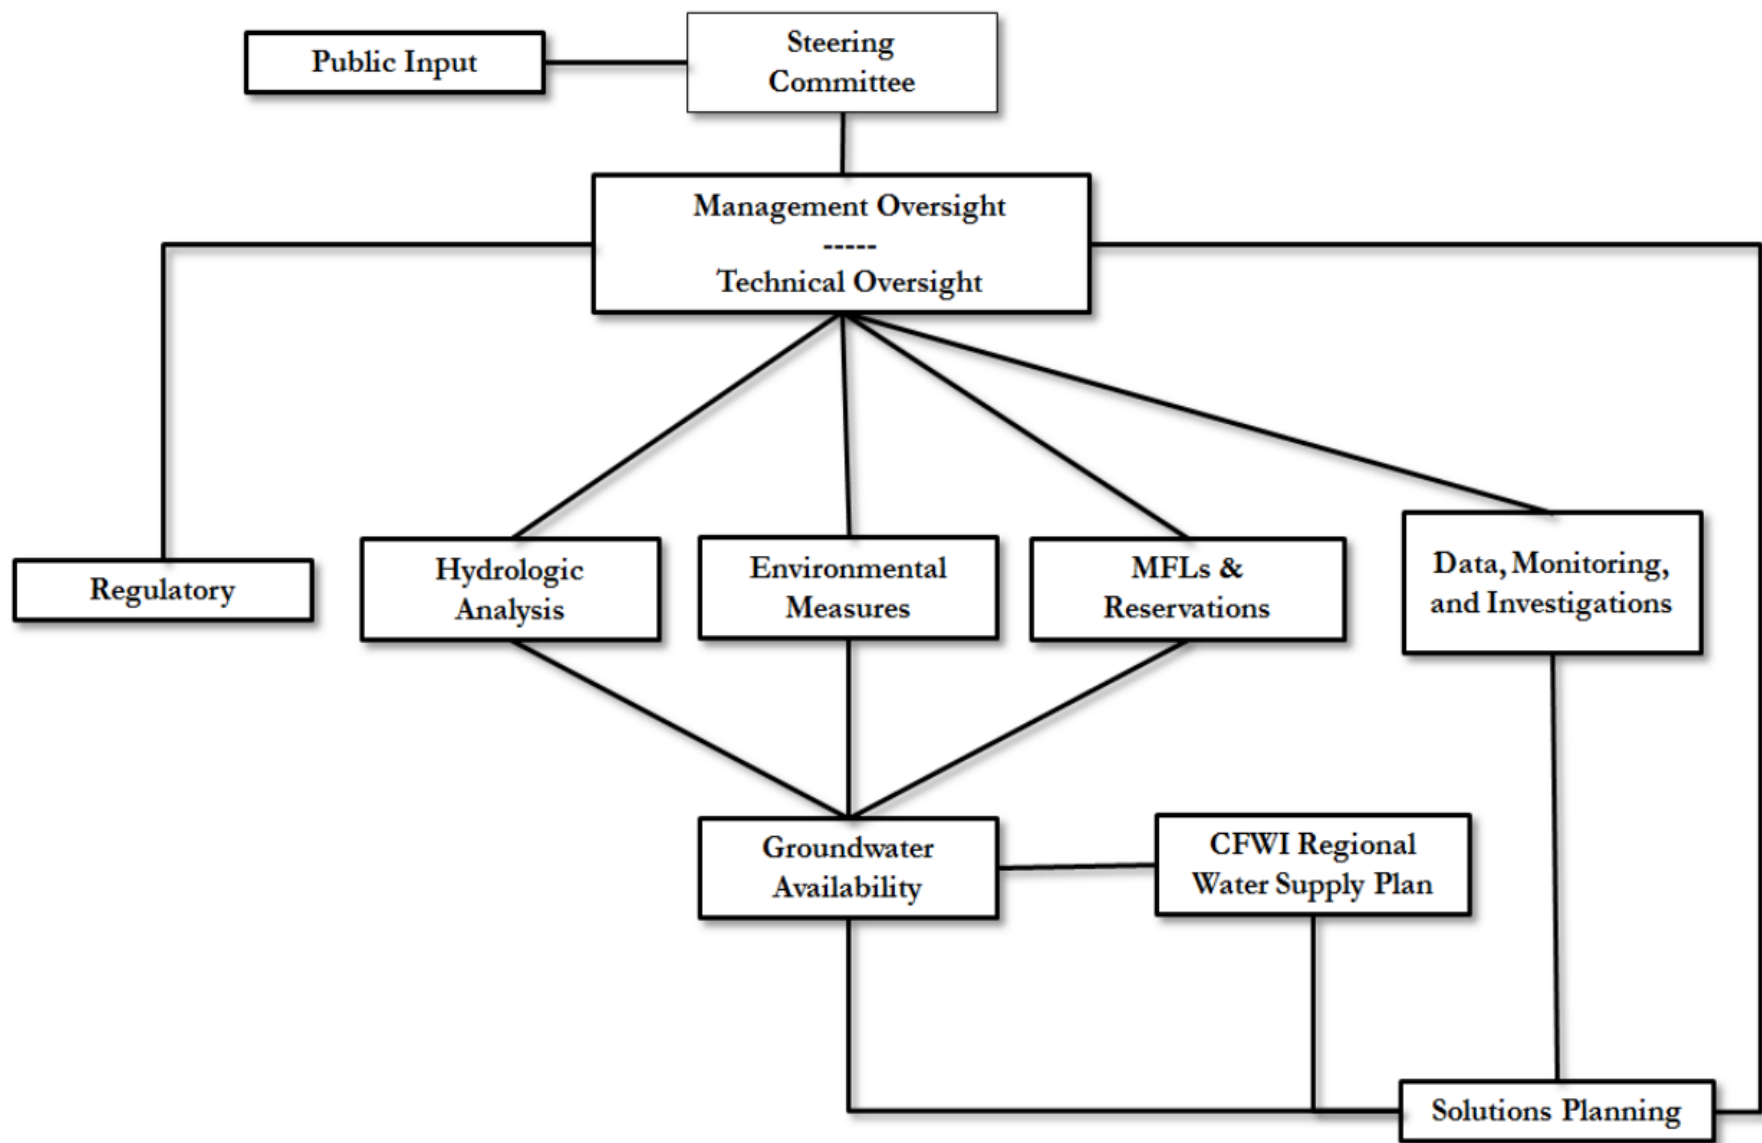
Public Input

Steering Committee

Management Oversight
-----
Technical Oversight

Regulatory

Hydrologic Analysis

Environmental Measures

MFLs & Reservations

Data, Monitoring, and Investigations

Groundwater Availability

CFWI Regional Water Supply Plan

Solutions Planning